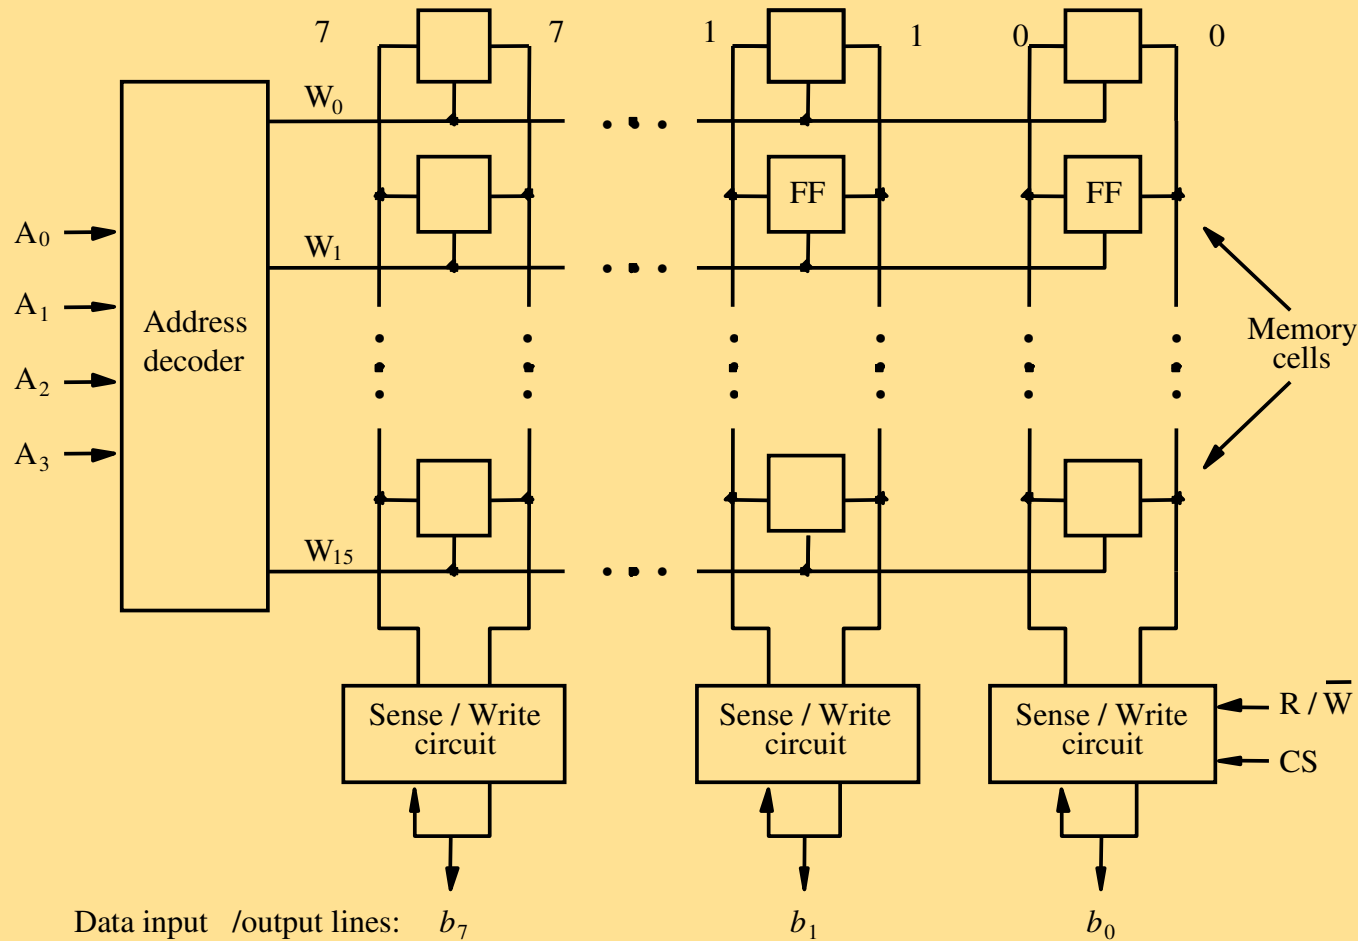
7 7 1 1 0 0

$W_0$

FF FF

$A_0$

$A_1$

Address decoder

$A_2$

$A_3$

$W_1$

Memory cells

$W_{15}$

Sense / Write circuit

Sense / Write circuit

Sense / Write circuit

$R / \overline{W}$

CS

Data input /output lines: $b_7$ $b_1$ $b_0$